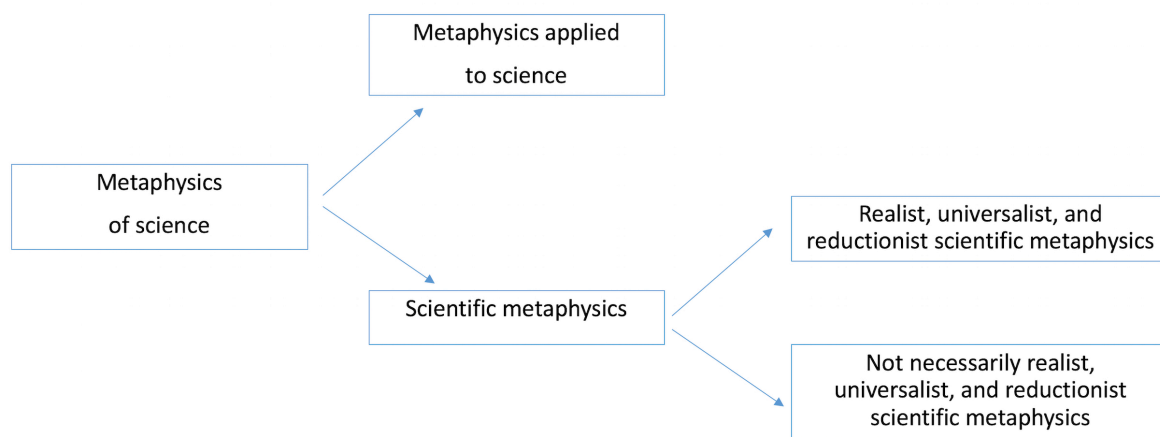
Metaphysics of science

Metaphysics applied to science

Scientific metaphysics

Realist, universalist, and reductionist scientific metaphysics

Not necessarily realist, universalist, and reductionist scientific metaphysics